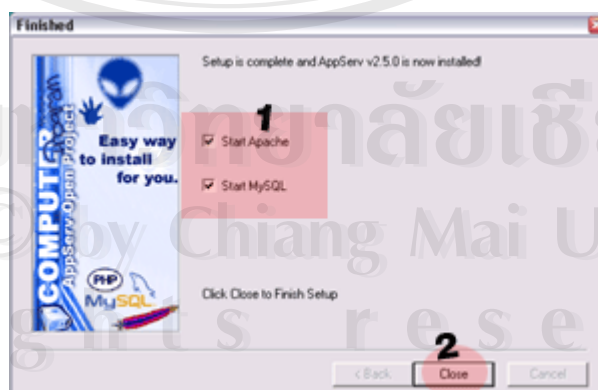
Finished

Setup is complete and AppServ v2.5.0 is now installed!

COMPUTER AppServ Open Project

Easy way to install for you.

PHP

MySQL

1

Start Apache

Start MySQL

Click Close to Finish Setup

2

< Back

Close

Cancel

มหาวิทยาลัยเชียงใหม่

© by Chiang Mai U

rights reserved